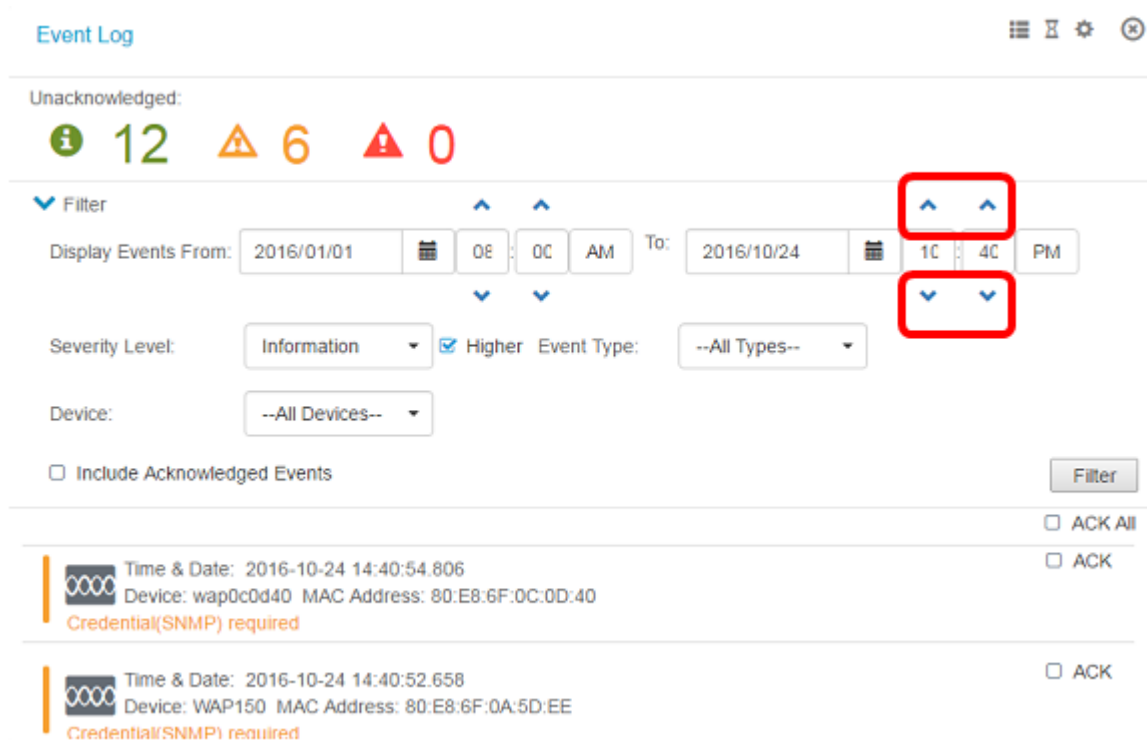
Event Log

Unacknowledged:

12 6 0

Filter

Display Events From: 2016/01/01 08 : 00 AM To: 2016/10/24 10 : 40 PM

Severity Level: Information Higher Event Type: --All Types--

Device: --All Devices--

Include Acknowledged Events

Filter

ACK All

Time & Date: 2016-10-24 14:40:54.806
Device: wap0c0d40 MAC Address: 80:E8:6F:0C:0D:40
Credential(SNMP) required

ACK

Time & Date: 2016-10-24 14:40:52.658
Device: WAP150 MAC Address: 80:E8:6F:0A:5D:EE
Credential(SNMP) required

ACK